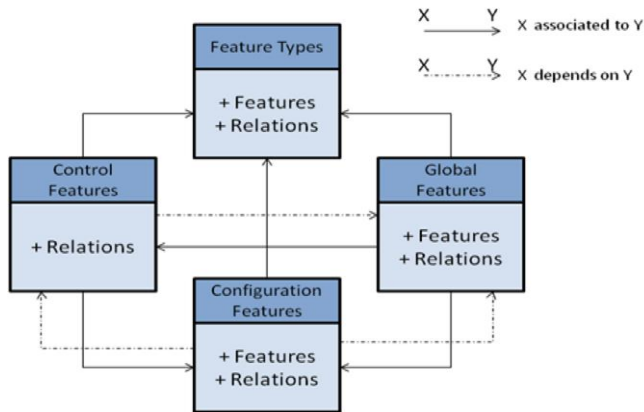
X Y X associated to Y

X Y X depends on Y

Feature Types

+ Features
+ Relations

Control Features

+ Relations

Global Features

+ Features
+ Relations

Configuration Features

+ Features
+ Relations